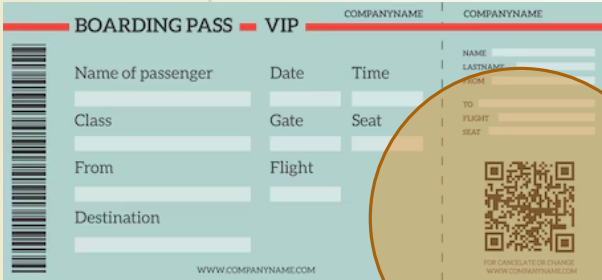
BOARDING PASS VIP

COMPANYNAME

COMPANYNAME

Name of passenger

Date

Time

Class

Gate

Seat

From

Flight

Destination

WWW.COMPANYNAME.COM

NAME

LASTNAME

FROM

TO

FLIGHT

SEAT

FOR CANCELATE OR CHANGE
WWW.COMPANYNAME.COM